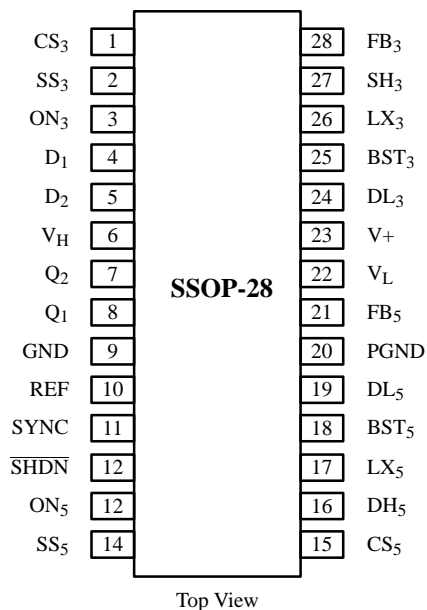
$CS_3$ 1
$SS_3$ 2
$ON_3$ 3
$D_1$ 4
$D_2$ 5
$V_H$ 6
$Q_2$ 7
$Q_1$ 8
GND 9
REF 10
SYNC 11
$\overline{SHDN}$ 12
$ON_5$ 12
$SS_5$ 14

SSOP-28

28 $FB_3$
27 $SH_3$
26 $LX_3$
25 $BST_3$
24 $DL_3$
23 V+
22 $V_L$
21 $FB_5$
20 PGND
19 $DL_5$
18 $BST_5$
17 $LX_5$
16 $DH_5$
15 $CS_5$

Top View